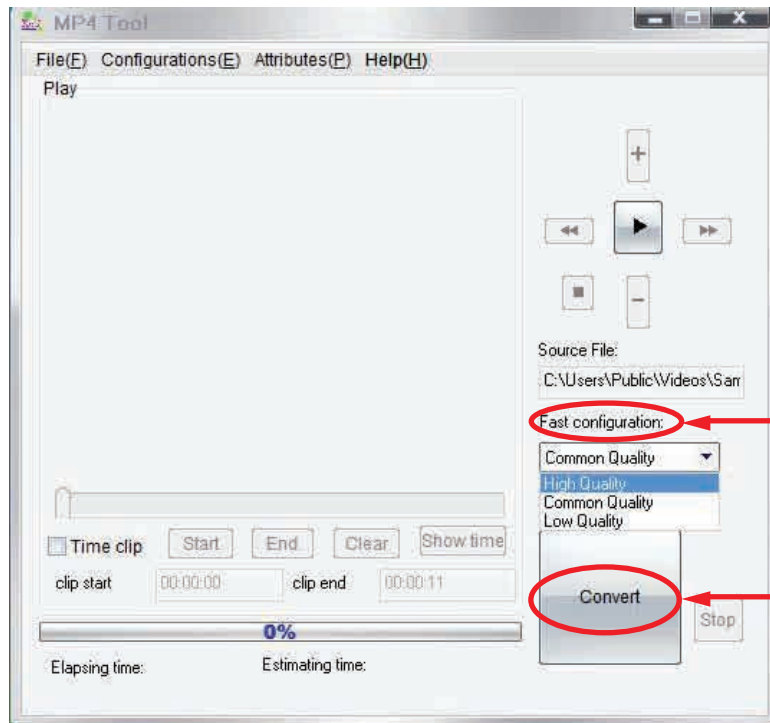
MP4 Tool

File(F) Configurations(E) Attributes(P) Help(H)

Play

+

−

Source File:

C:\Users\Public\Videos\Sar

Fast configuration:

Common Quality

High Quality
Common Quality
Low Quality

Time clip Start End Clear Show time

clip start 00:00:00 clip end 00:00:11

0%

Convert

Stop

Elapsing time: Estimating time: